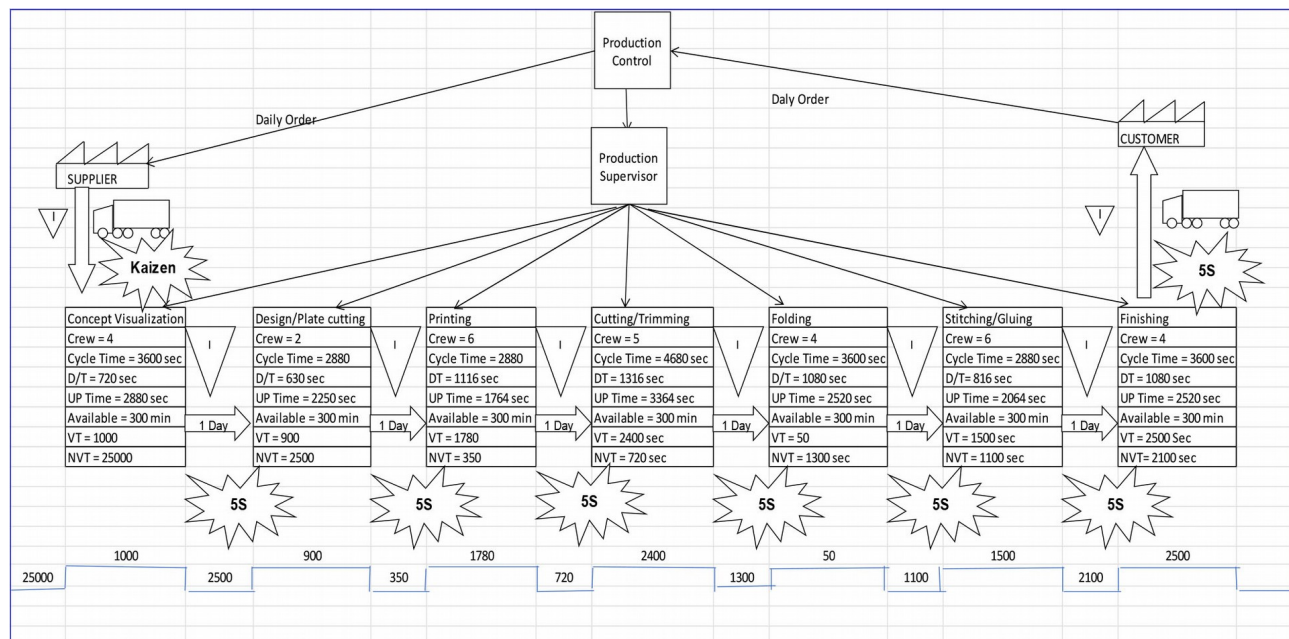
Production Control

Daily Order

Daly Order

SUPPLIER

CUSTOMER

Production Supervisor

I

Kaizen

I

5S

| Concept Visualization |
|---|
| Crew = 4 |
| Cycle Time = 3600 sec |
| D/T = 720 sec |
| UP Time = 2880 sec |
| Available = 300 min |
| VT = 1000 |
| NVT = 25000 |

I

1 Day

| Design/Plate cutting |
|---|
| Crew = 2 |
| Cycle Time = 2880 |
| D/T = 630 sec |
| UP Time = 2250 sec |
| Available = 300 min |
| VT = 900 |
| NVT = 2500 |

I

1 Day

| Printing |
|---|
| Crew = 6 |
| Cycle Time = 2880 |
| DT = 1116 sec |
| UP Time = 1764 sec |
| Available = 300 min |
| VT = 1780 |
| NVT = 350 |

I

1 Day

| Cutting/Trimming |
|---|
| Crew = 5 |
| Cycle Time = 4680 sec |
| DT = 1316 sec |
| UP Time = 3364 sec |
| Available = 300 min |
| VT = 2400 sec |
| NVT = 720 sec |

I

1 Day

| Folding |
|---|
| Crew = 4 |
| Cycle Time = 3600 sec |
| D/T = 1080 sec |
| UP Time = 2520 sec |
| Available = 300 min |
| VT = 50 |
| NVT = 1300 sec |

I

1 Day

| Stitching/Gluing |
|---|
| Crew = 6 |
| Cycle Time = 2880 sec |
| D/T= 816 sec |
| UP Time = 2064 sec |
| Available = 300 min |
| VT = 1500 sec |
| NVT = 1100 sec |

I

1 Day

| Finishing |
|---|
| Crew = 4 |
| Cycle Time = 3600 sec |
| DT = 1080 sec |
| UP Time = 2520 sec |
| Available = 300 min |
| VT = 2500 Sec |
| NVT= 2100 sec |

5S

5S

5S

5S

5S

5S

1000 900 1780 2400 50 1500 2500

25000 2500 350 720 1300 1100 2100